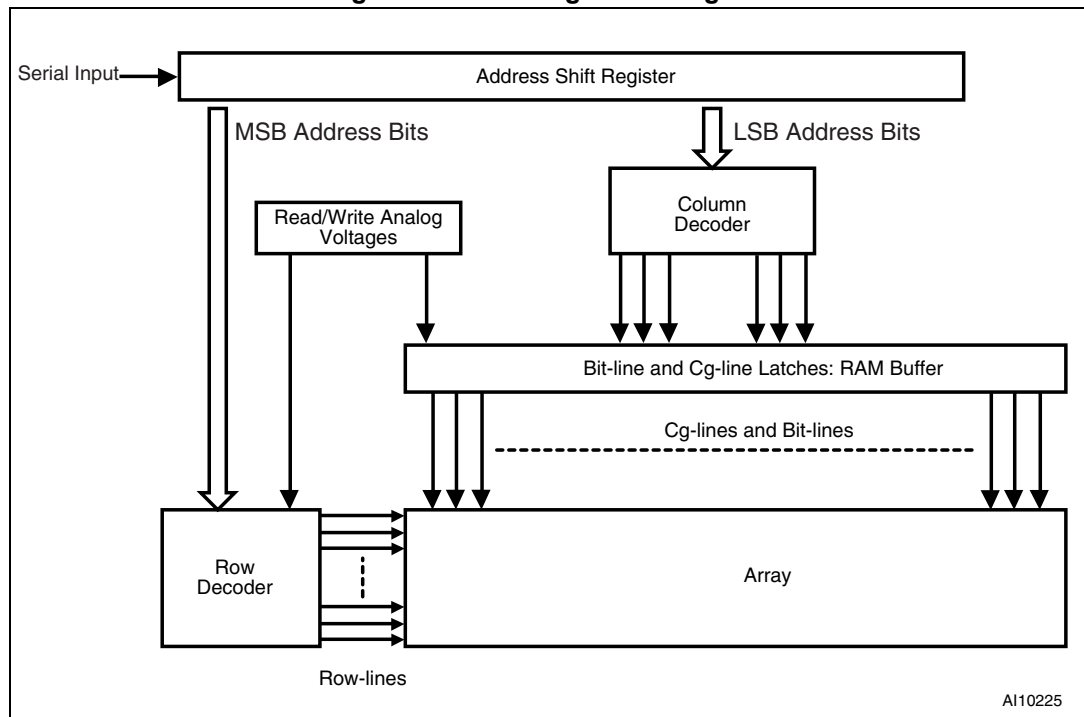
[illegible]

Serial Input

Address Shift Register

MSB Address Bits

LSB Address Bits

Column Decoder

Read/Write Analog Voltages

Bit-line and Cg-line Latches: RAM Buffer

Cg-lines and Bit-lines

Row Decoder

Array

Row-lines

AI10225